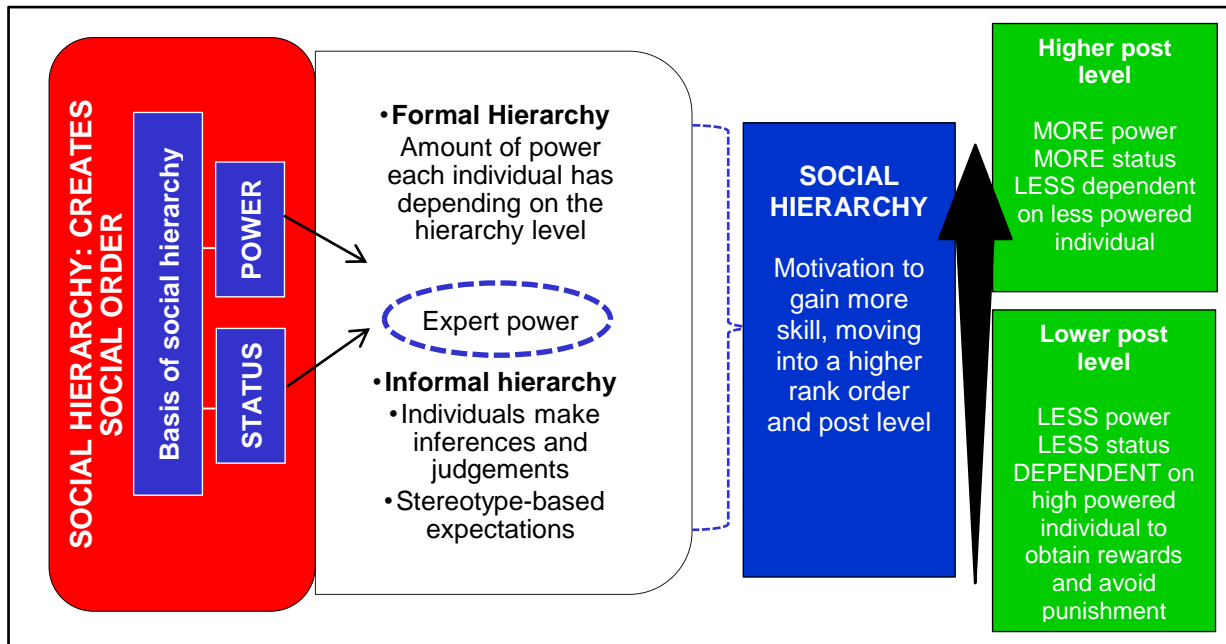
SOCIAL HIERARCHY: CREATES SOCIAL ORDER

Basis of social hierarchy

POWER

STATUS

•**Formal Hierarchy**
Amount of power each individual has depending on the hierarchy level

Expert power

•**Informal hierarchy**
•Individuals make inferences and judgements
•Stereotype-based expectations

SOCIAL HIERARCHY

Motivation to gain more skill, moving into a higher rank order and post level

Higher post level

MORE power
MORE status
LESS dependent on less powered individual

Lower post level

LESS power
LESS status
DEPENDENT on high powered individual to obtain rewards and avoid punishment